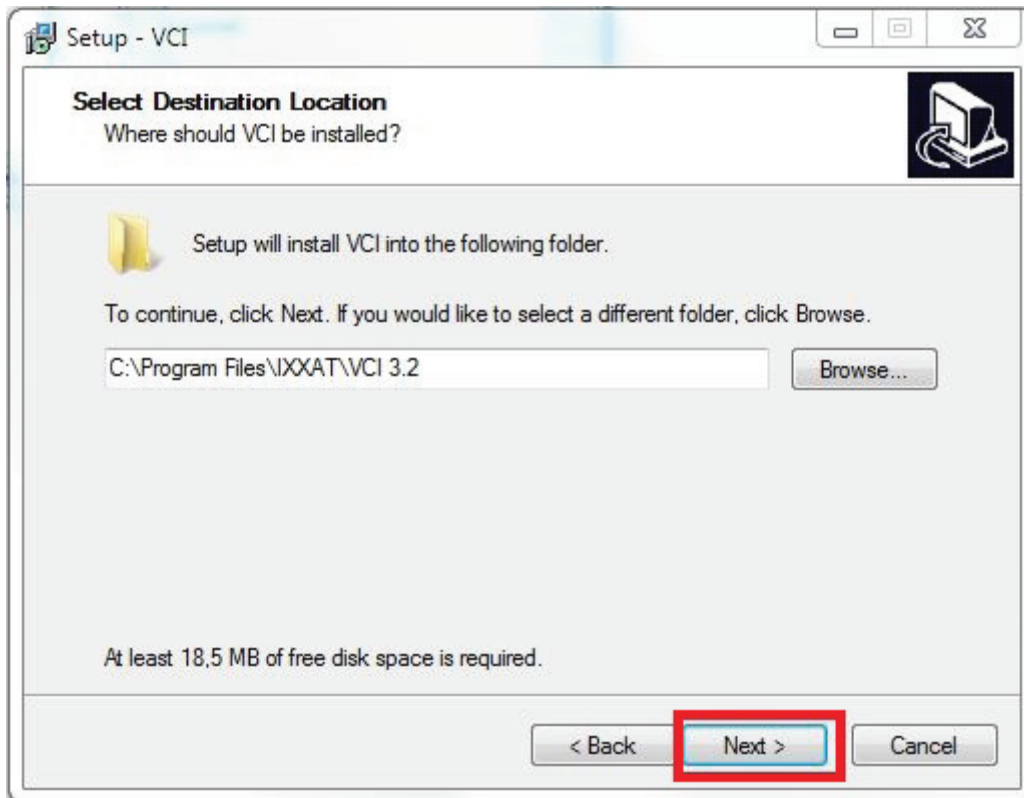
Setup - VCI

Select Destination Location
Where should VCI be installed?

Setup will install VCI into the following folder.

To continue, click Next. If you would like to select a different folder, click Browse.

C:\Program Files\IXXAT\VCI 3.2

Browse...

At least 18,5 MB of free disk space is required.

< Back

Next >

Cancel